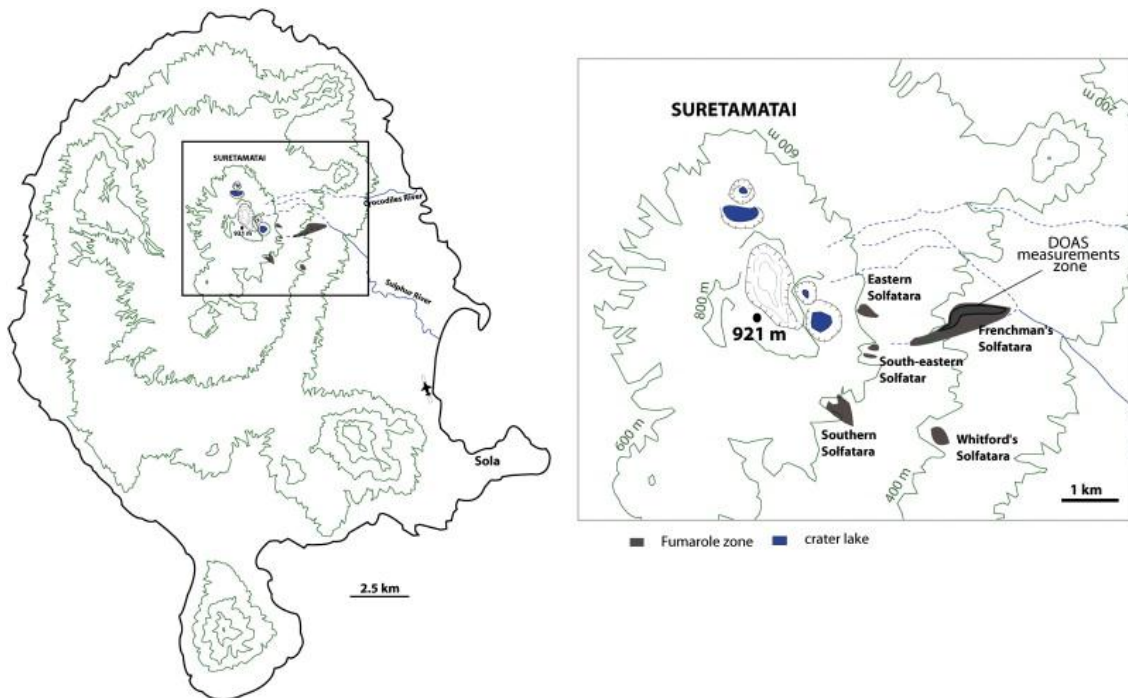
SURETAMATAI

Crocodiles River

921 m

Sulphur River

Sola

2.5 km

SURETAMATAI

600 m

200 m

DOAS measurements zone

Eastern Solfatara

800 m

921 m

Frenchman's Solfatara

South-eastern Solfatar

600 m

Southern Solfatara

400 m

Whitford's Solfatara

1 km

Fumarole zone

crater lake